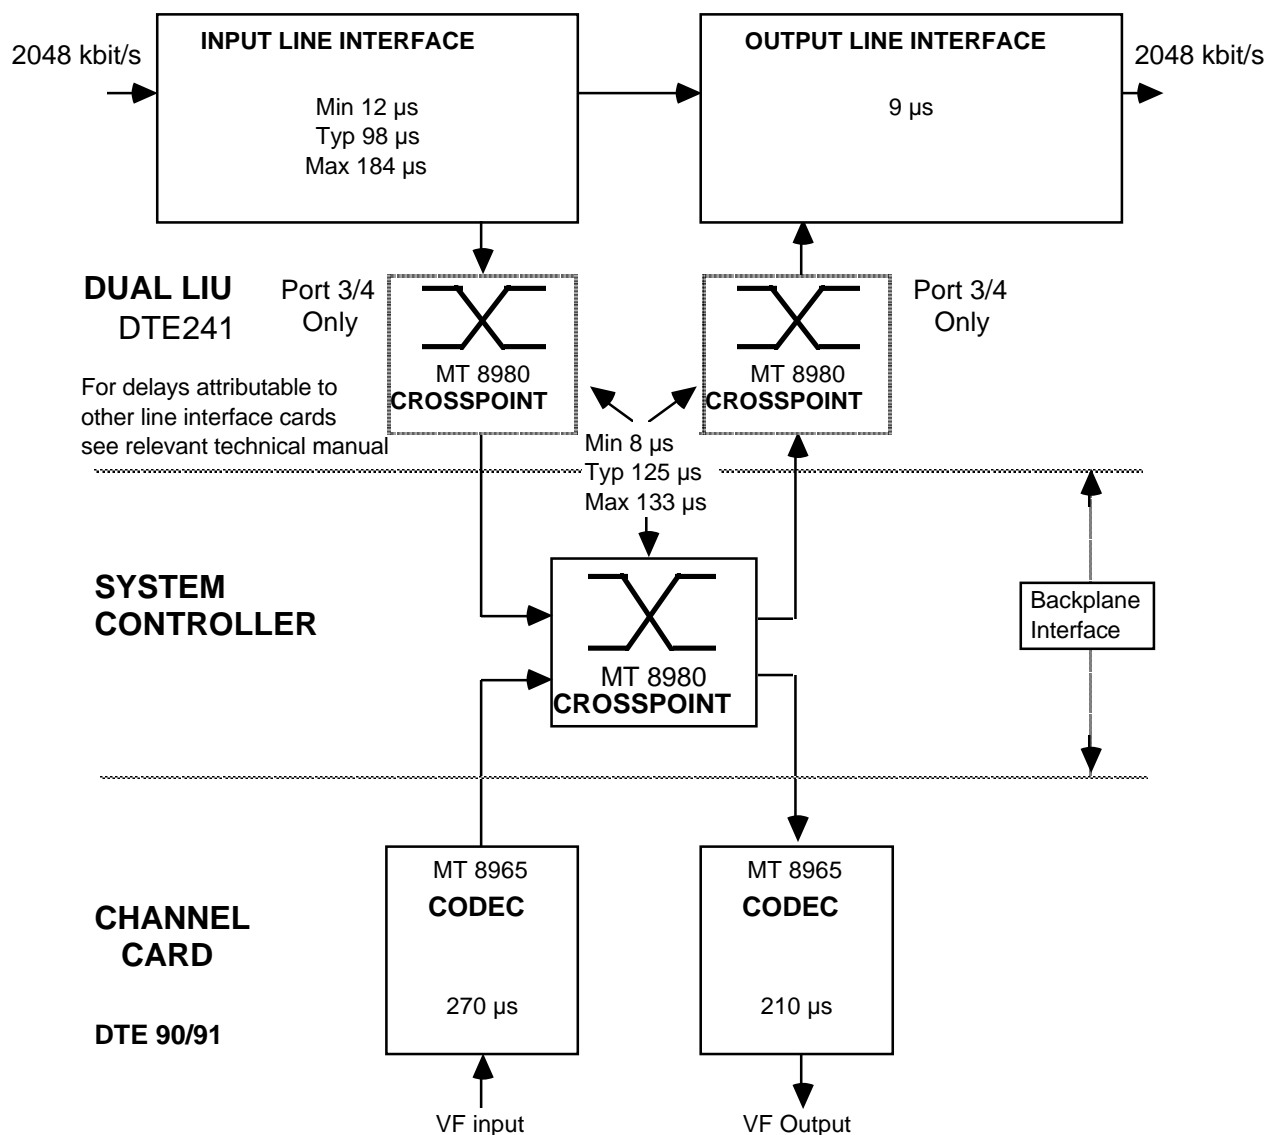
2048 kbit/s

INPUT LINE INTERFACE

Min 12 µs
Typ 98 µs
Max 184 µs

OUTPUT LINE INTERFACE

9 µs

2048 kbit/s

DUAL LIU
DTE241

Port 3/4
Only

MT 8980
CROSSPOINT

MT 8980
CROSSPOINT

Port 3/4
Only

For delays attributable to other line interface cards see relevant technical manual

Min 8 µs
Typ 125 µs
Max 133 µs

SYSTEM
CONTROLLER

MT 8980
CROSSPOINT

Backplane
Interface

CHANNEL
CARD

DTE 90/91

MT 8965
CODEC

270 µs

MT 8965
CODEC

210 µs

VF input

VF Output